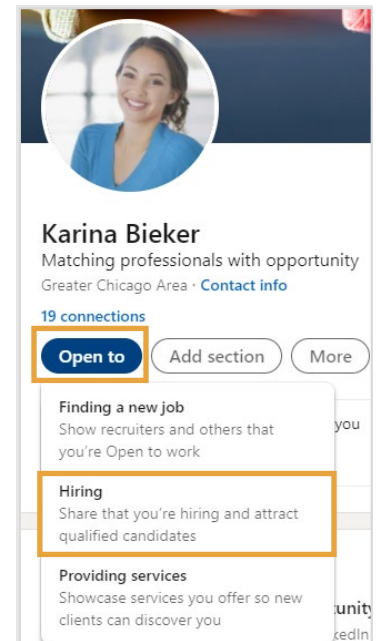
Karina Bieker

Matching professionals with opportunity

Greater Chicago Area · Contact info

19 connections

Open to

Add section

More

Finding a new job
Show recruiters and others that you're Open to work

you

Hiring
Share that you're hiring and attract qualified candidates

Providing services
Showcase services you offer so new clients can discover you

tunity

kedIn